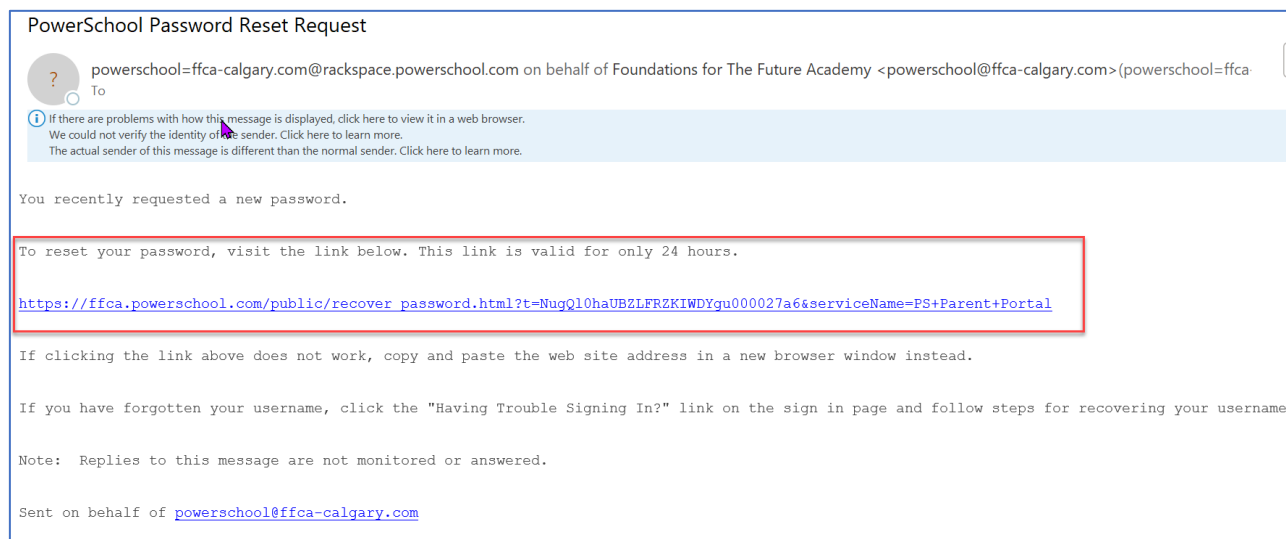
PowerSchool Password Reset Request

?

powerschool=ffca-calgary.com@rackspace.powerschool.com on behalf of Foundations for The Future Academy <powerschool@ffca-calgary.com>(powerschool=ffca-

To

If there are problems with how this message is displayed, click here to view it in a web browser.
We could not verify the identity of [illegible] sender. Click here to learn more.
The actual sender of this message is different than the normal sender. Click here to learn more.

You recently requested a new password.

To reset your password, visit the link below. This link is valid for only 24 hours.

https://ffca.powerschool.com/public/recover_password.html?t=NugQl0haUBZLFRZKIWDYgu000027a6&serviceName=PS+Parent+Portal

If clicking the link above does not work, copy and paste the web site address in a new browser window instead.

If you have forgotten your username, click the "Having Trouble Signing In?" link on the sign in page and follow steps for recovering your username

Note: Replies to this message are not monitored or answered.

Sent on behalf of powerschool@ffca-calgary.com